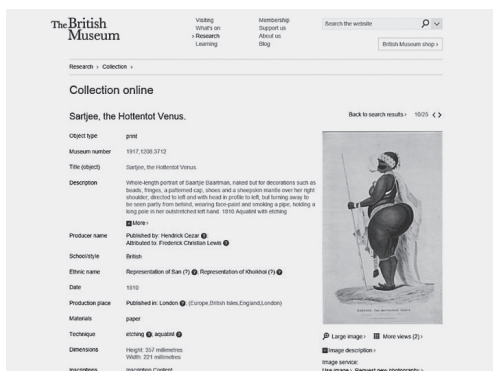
The British Museum

Visiting
What's on
› Research
Learning

Membership
Support us
About us
Blog

Search the website

British Museum shop ›

Research › Collection ›

Collection online

Sartjee, the Hottentot Venus.

Back to search results › 10/25

| | |
|---|---|
| Object type | print |
| Museum number | 1917,1208.3712 |
| Title (object) | Sartjee, the Hottentot Venus |
| Description | Whole-length portrait of Saartjie Baartman, naked but for decorations such as beads, fringes, a patterned cap, shoes and a sheepskin mantle over her right shoulder, directed to left and with head in profile to left, but turning away to be seen partly from behind, wearing face-paint and smoking a pipe, holding a long pole in her outstretched left hand. 1810 Aquatint with etching More › |
| Producer name | Published by: Hendrick Cezar. Attributed to: Frederick Christian Lewis |
| School/style | British |
| Ethnic name | Representation of San (?), Representation of Khoikhoi (?) |
| Date | 1810 |
| Production place | Published in: London (Europe,British Isles,England,London) |
| Materials | paper |
| Technique | etching, aquatint |
| Dimensions | Height: 357 millimetres Width: 221 millimetres |
| Inscriptions | Inscription Content: |

Large image › More views (2) ›

Image description ›

Image service:
Use image › Request new photography ›